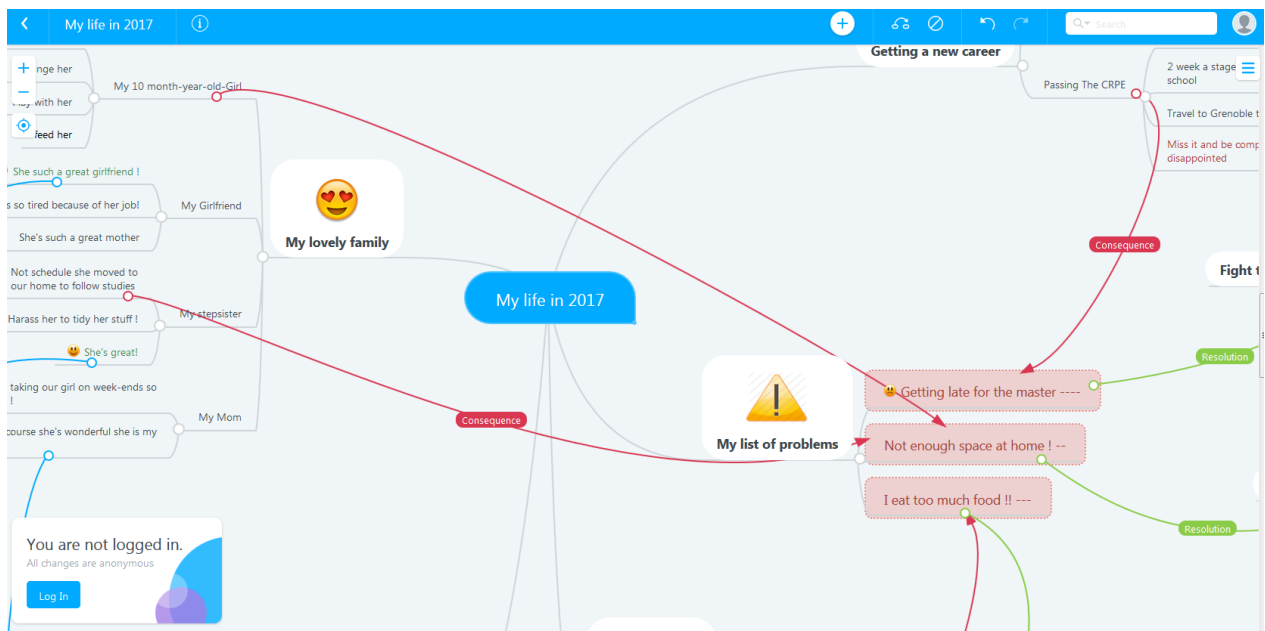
My life in 2017

Search

Getting a new career

nge her

lay with her

feed her

My 10 month-year-old-Girl

Passing The CRPE

2 week a stage school

Travel to Grenoble t

Miss it and be comp disappointed

She such a great girlfriend !

s so tired because of her job!

My Girlfriend

She's such a great mother

My lovely family

Consequence

Fight t

Not schedule she moved to our home to follow studies

Harass her to tidy her stuff !

My stepsister

She's great!

My life in 2017

Resolution

taking our girl on week-ends so !

My Mom

course she's wonderful she is my

Consequence

My list of problems

Getting late for the master ----

Not enough space at home ! --

I eat too much food !! ---

Resolution

You are not logged in.

All changes are anonymous

Log In